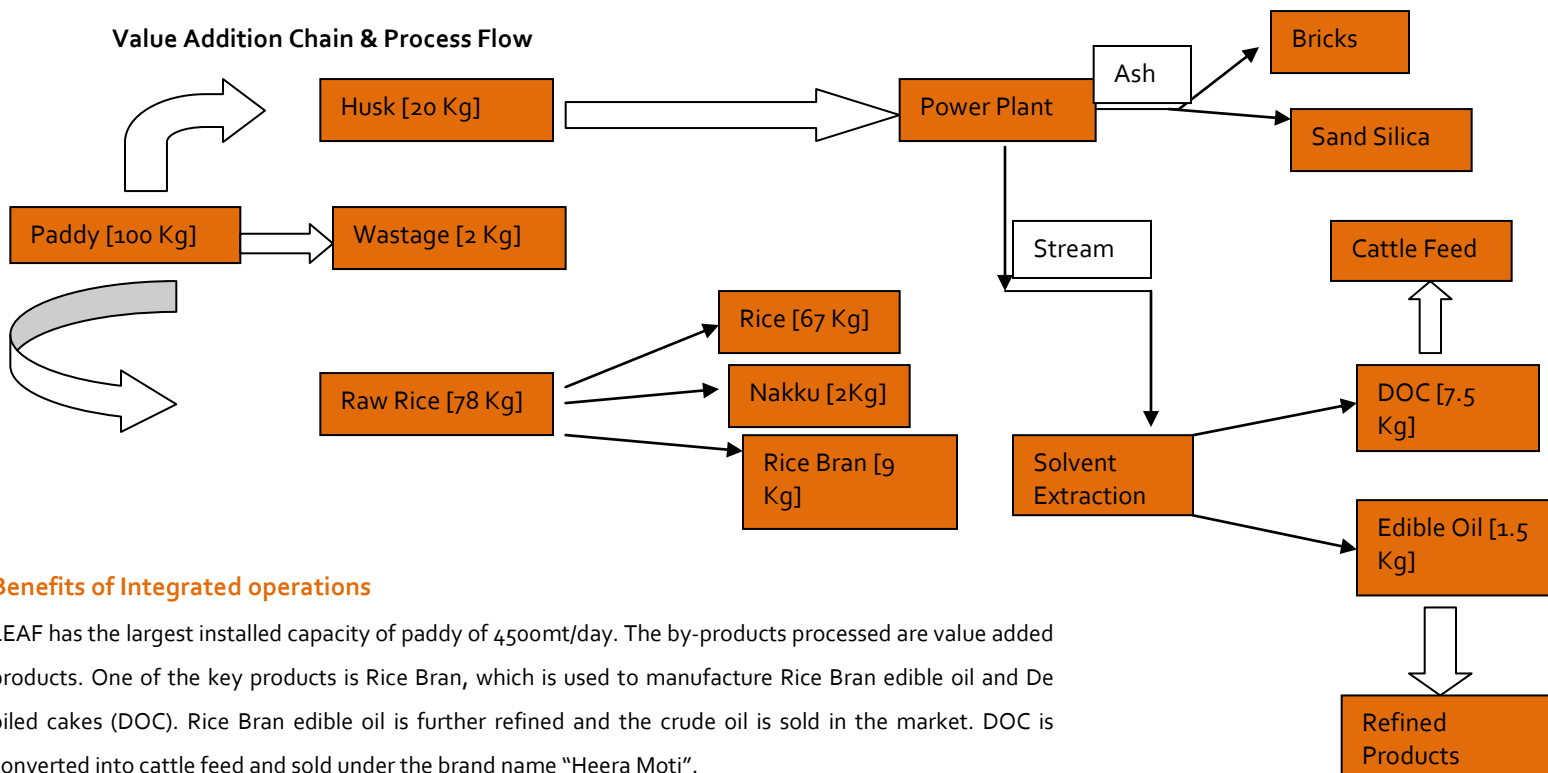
Value Addition Chain & Process Flow

Husk [20 Kg]

Power Plant

Ash

Bricks

Sand Silica

Paddy [100 Kg]

Wastage [2 Kg]

Stream

Cattle Feed

Rice [67 Kg]

Raw Rice [78 Kg]

Nakku [2Kg]

Rice Bran [9 Kg]

Solvent Extraction

DOC [7.5 Kg]

Edible Oil [1.5 Kg]

Refined Products

Benefits of Integrated operations

LEAF has the largest installed capacity of paddy of 4500mt/day. The by-products processed are value added products. One of the key products is Rice Bran, which is used to manufacture Rice Bran edible oil and De oiled cakes (DOC). Rice Bran edible oil is further refined and the crude oil is sold in the market. DOC is converted into cattle feed and sold under the brand name "Heera Moti".